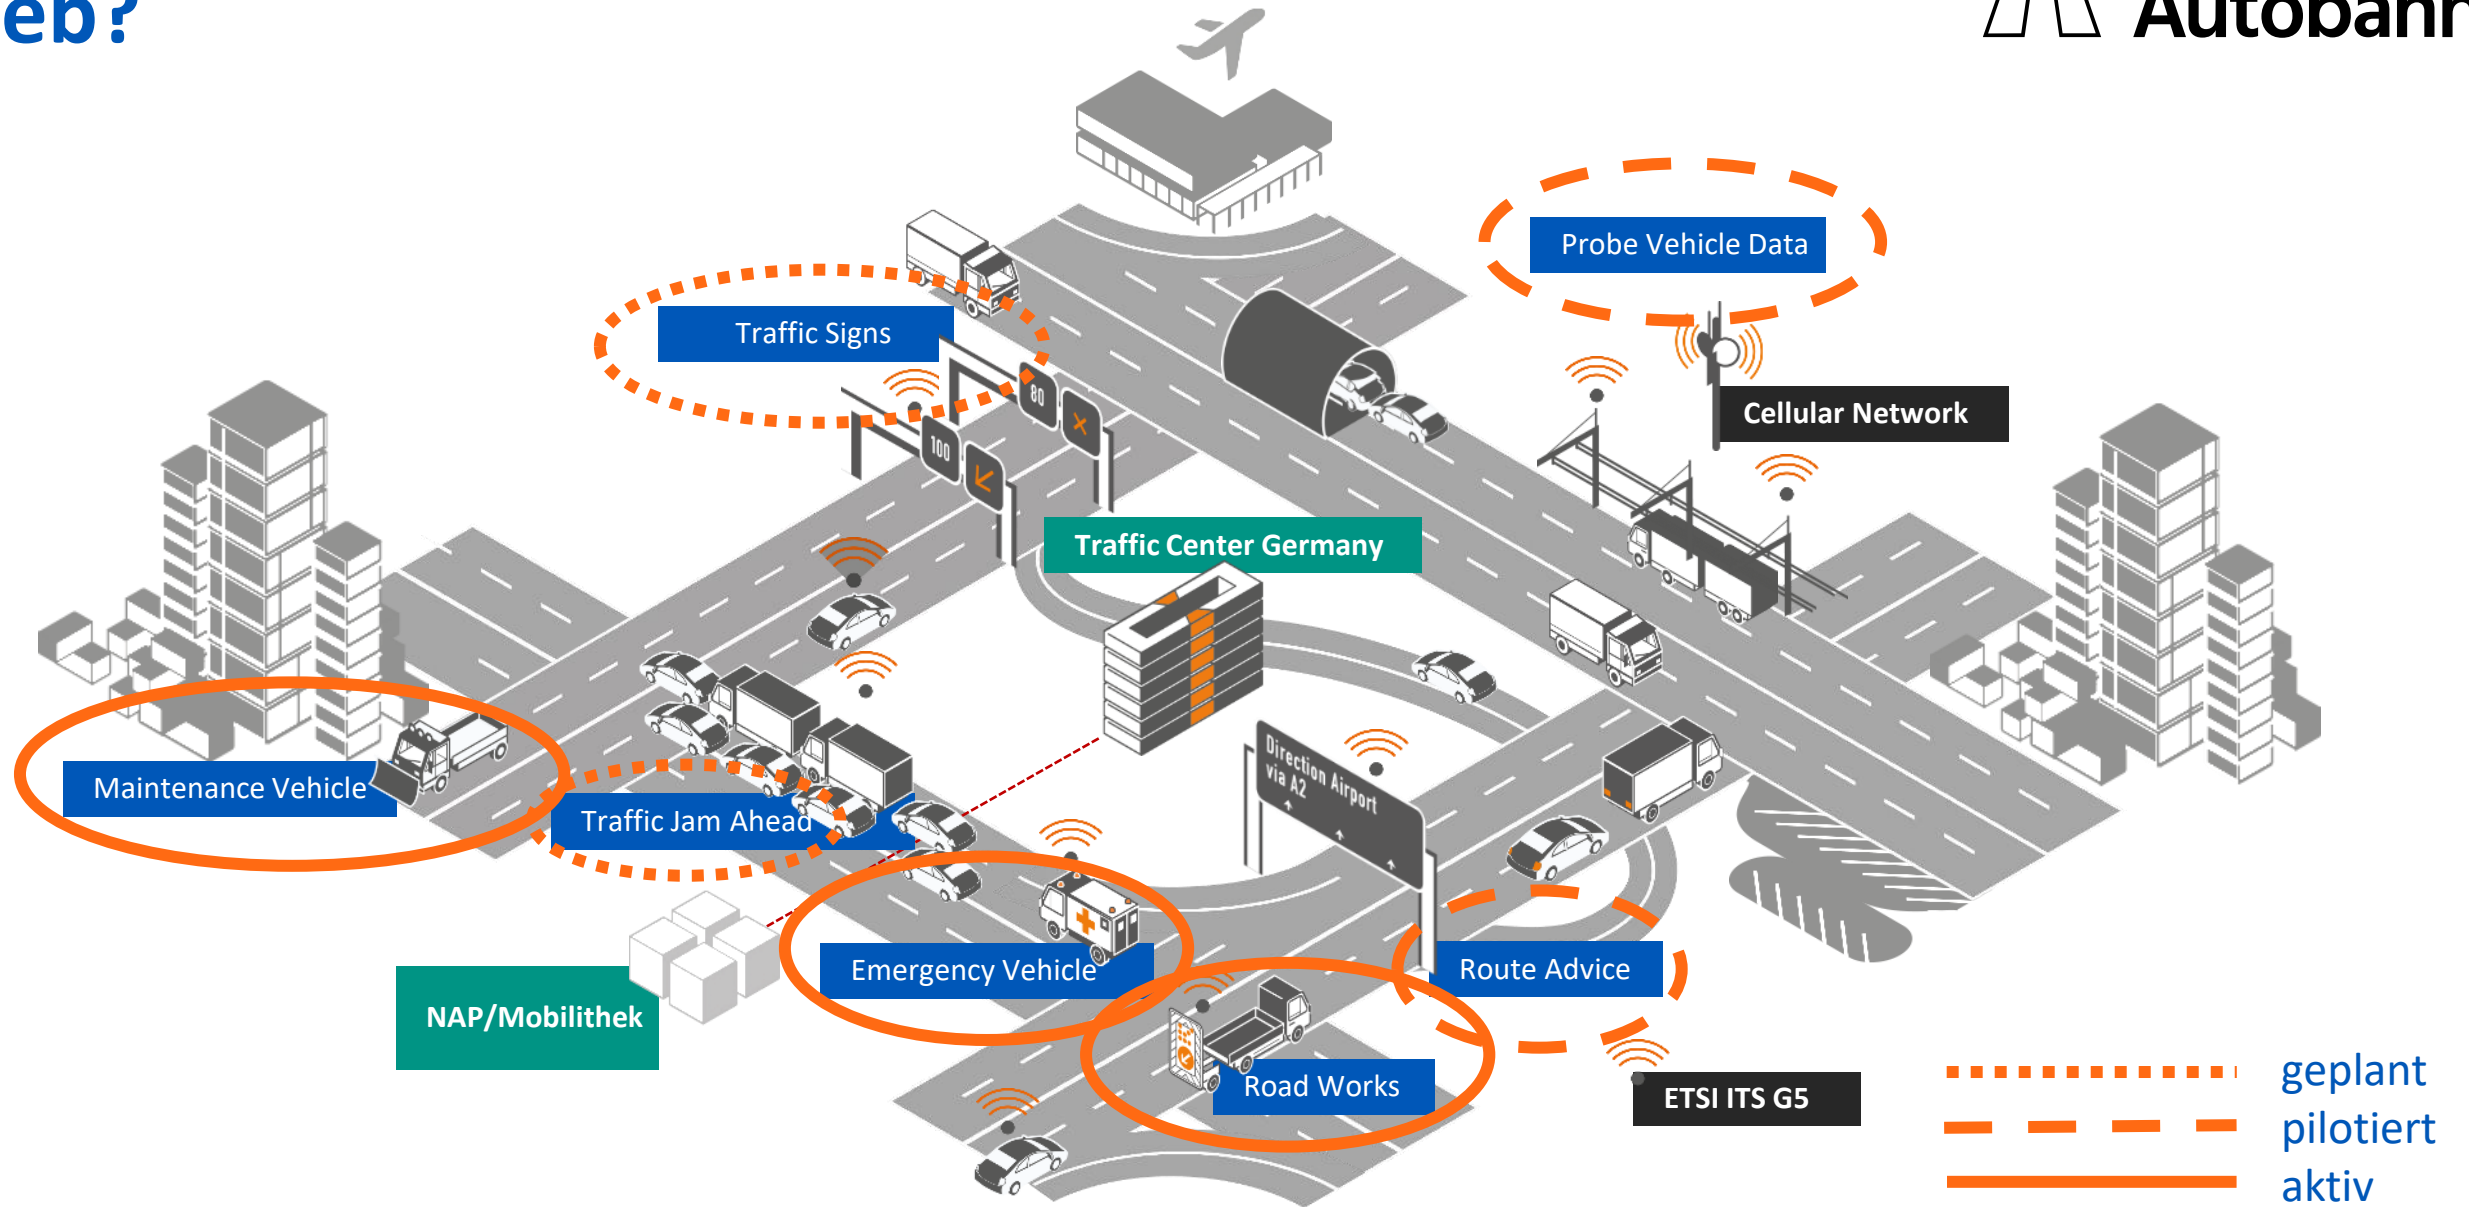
eb?

Autobahn

Probe Vehicle Data

Traffic Signs

80

100

Cellular Network

Traffic Center Germany

Maintenance Vehicle

Traffic Jam Ahead

Direction Airport via A2

Emergency Vehicle

Route Advice

NAP/Mobilithek

Road Works

ETSI ITS G5

geplant

pilotiert

aktiv